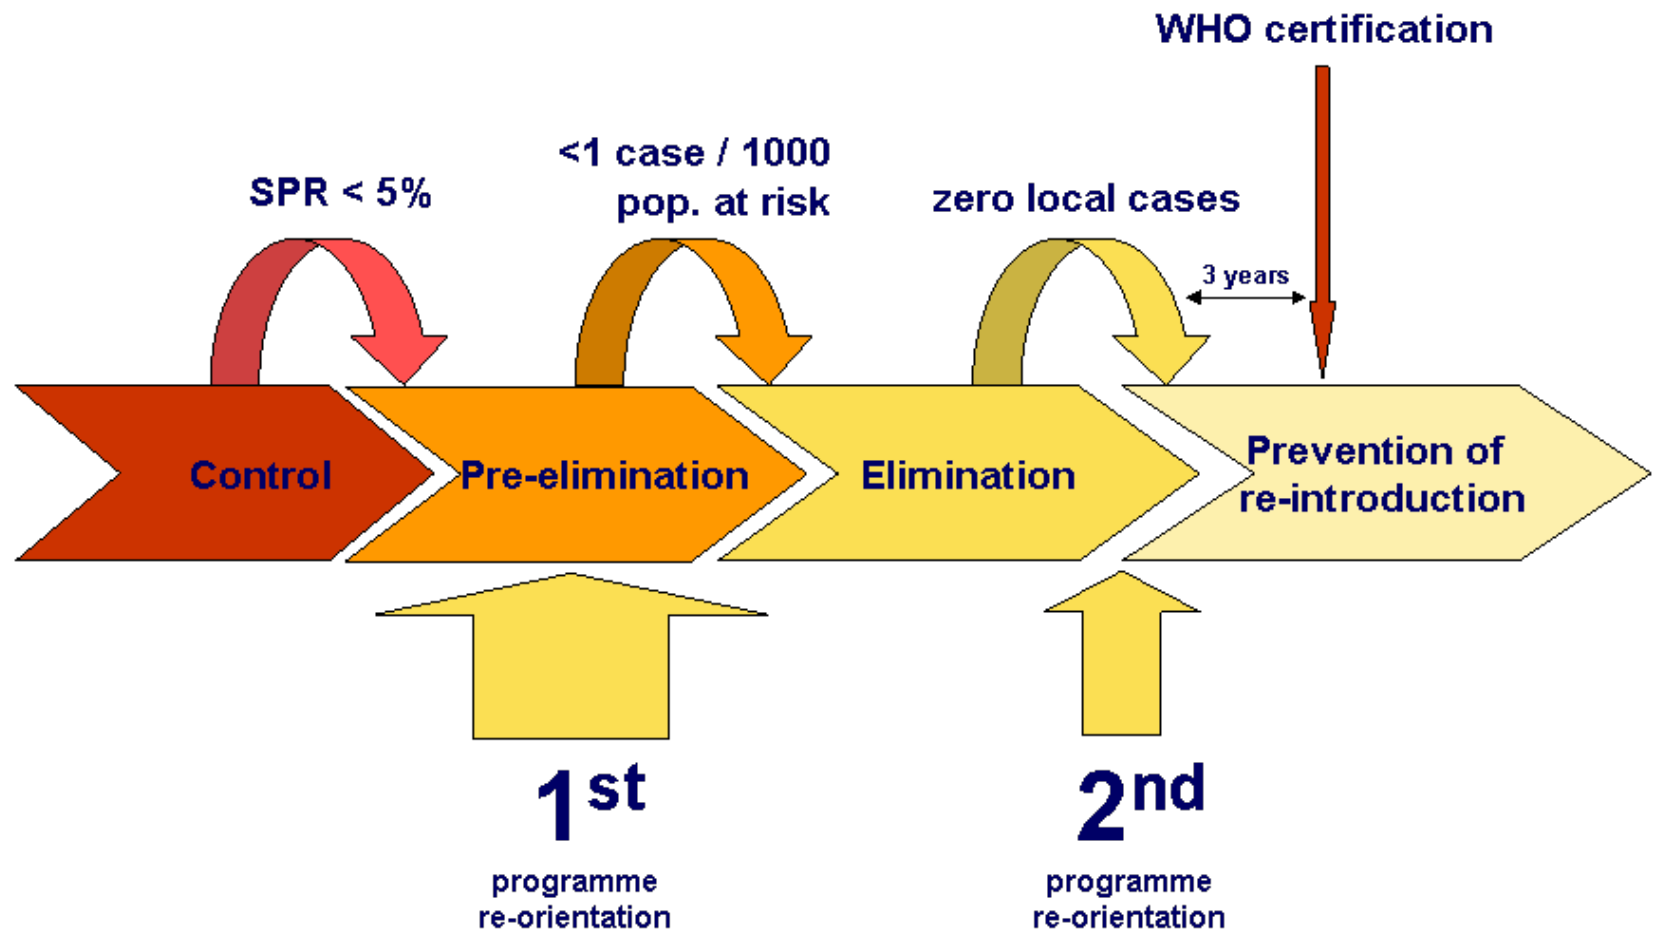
WHO certification

SPR < 5%

<1 case / 1000
pop. at risk

zero local cases

3 years

Control

Pre-elimination

Elimination

Prevention of re-introduction

1$^{st}$
programme
re-orientation

2$^{nd}$
programme
re-orientation